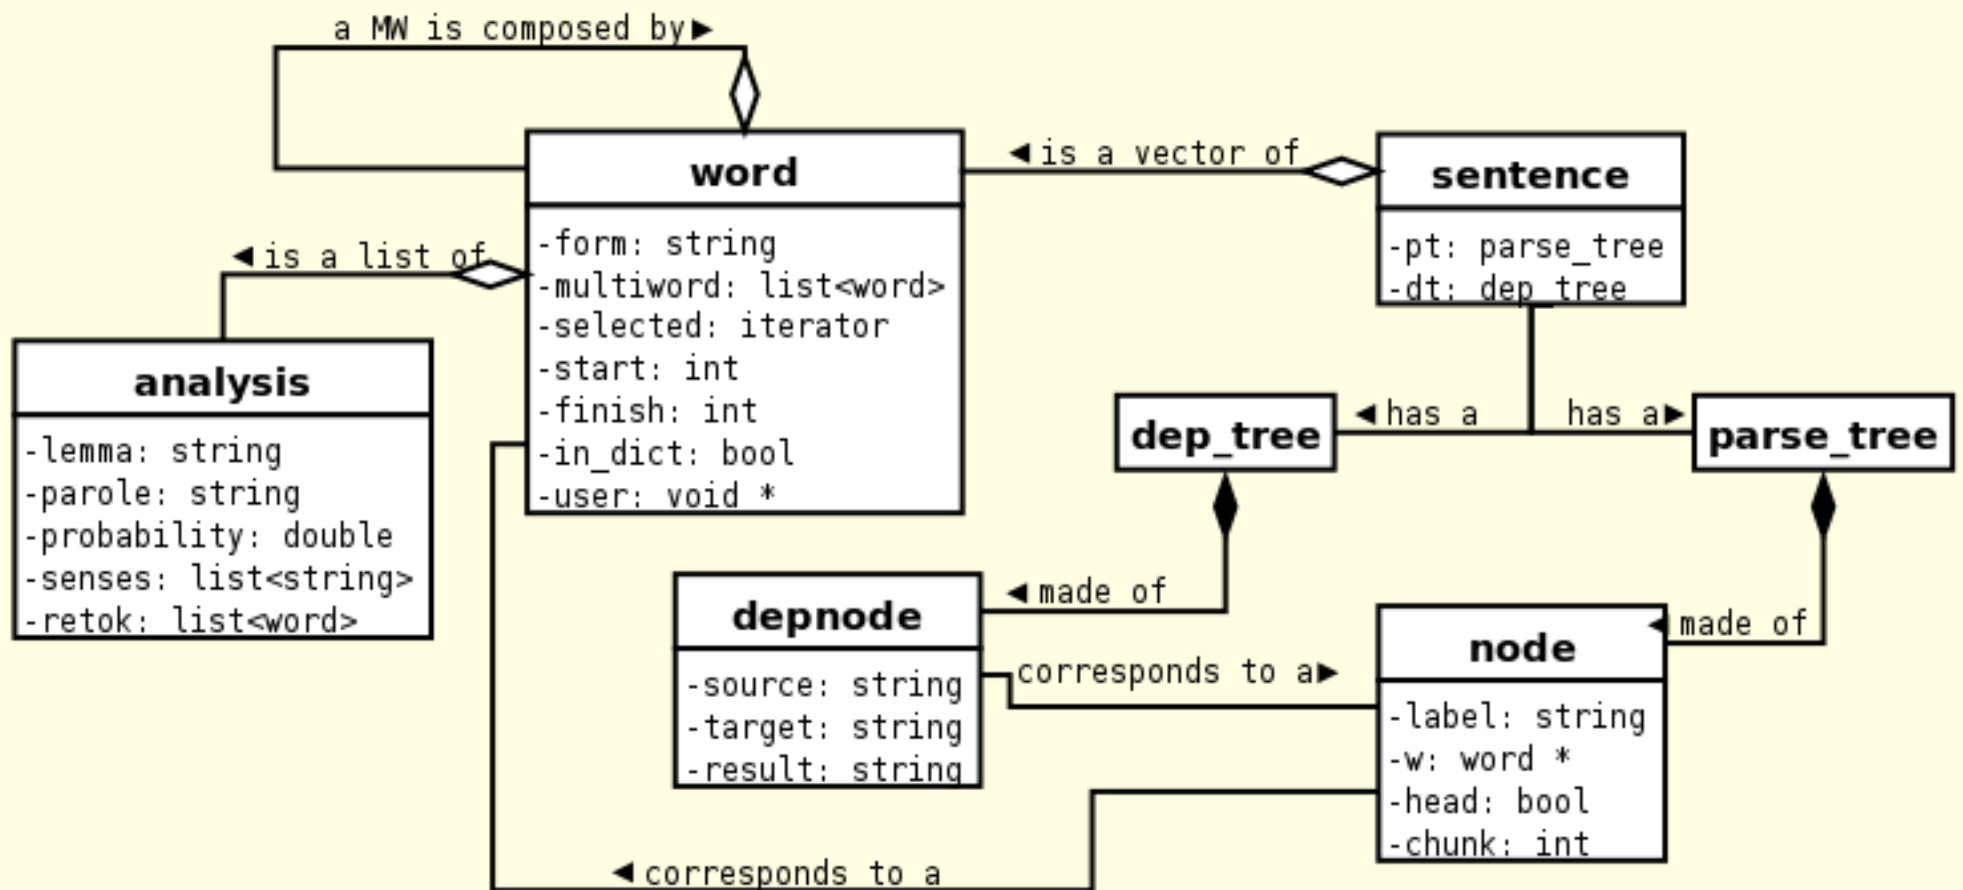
a MW is composed by ▶

word
-form: string
-multiword: list<word>
-selected: iterator
-start: int
-finish: int
-in_dict: bool
-user: void *

◀ is a vector of

sentence
-pt: parse_tree
-dt: dep_tree

◀ is a list of

analysis
-lemma: string
-parole: string
-probability: double
-senses: list<string>
-retok: list<word>

dep_tree

◀ has a

has a ▶

parse_tree

◀ made of

depnode
-source: string
-target: string
-result: string

corresponds to a ▶

◀ made of

node
-label: string
-w: word *
-head: bool
-chunk: int

◀ corresponds to a